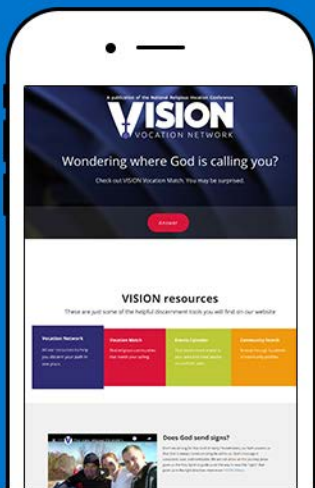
A publication of the National Religious Vocation Conference

VISION

VOCATION NETWORK

Wondering where God is calling you?

Check out VISION Vocation Match. You may be surprised.

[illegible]

VISION resources

These are just some of the helpful discernment tools you will find on our website

| Vocation Network | Vocation Match | Events Calendar | Community Search |
|---|---|---|---|
| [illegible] | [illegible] | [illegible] | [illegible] |

Does God send signs?

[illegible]